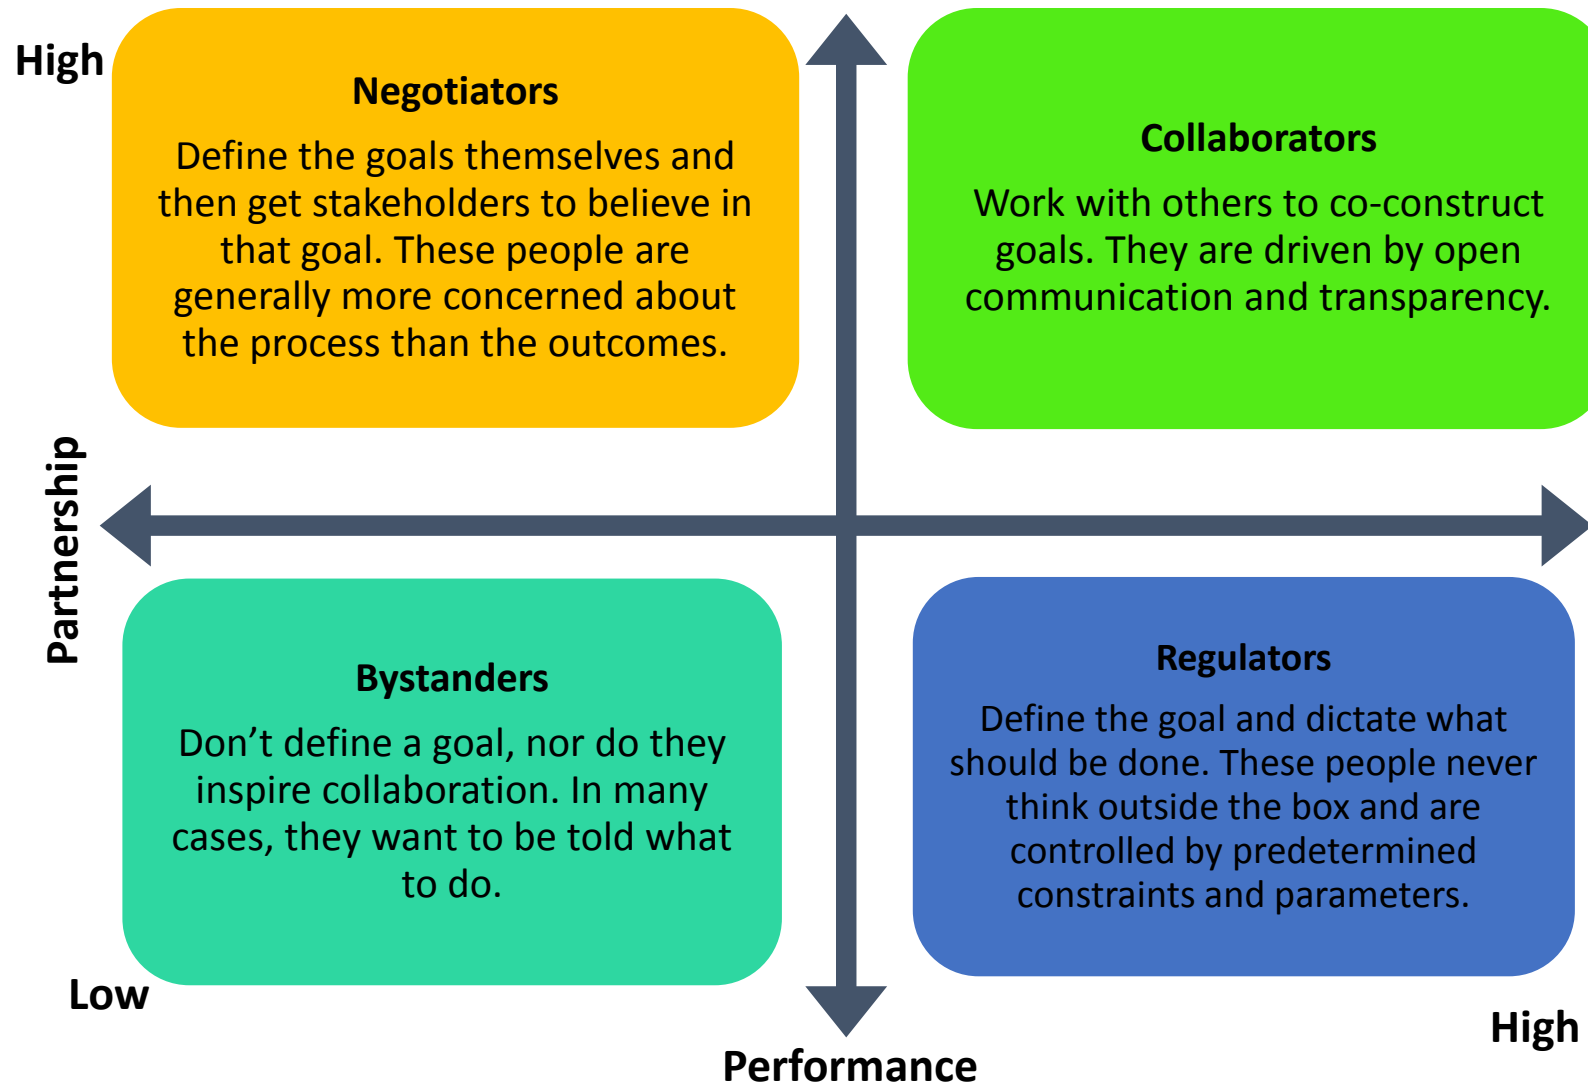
High

Negotiators

Define the goals themselves and then get stakeholders to believe in that goal. These people are generally more concerned about the process than the outcomes.

Collaborators

Work with others to co-construct goals. They are driven by open communication and transparency.

Partnership

Bystanders

Don’t define a goal, nor do they inspire collaboration. In many cases, they want to be told what to do.

Regulators

Define the goal and dictate what should be done. These people never think outside the box and are controlled by predetermined constraints and parameters.

Low

High

Performance